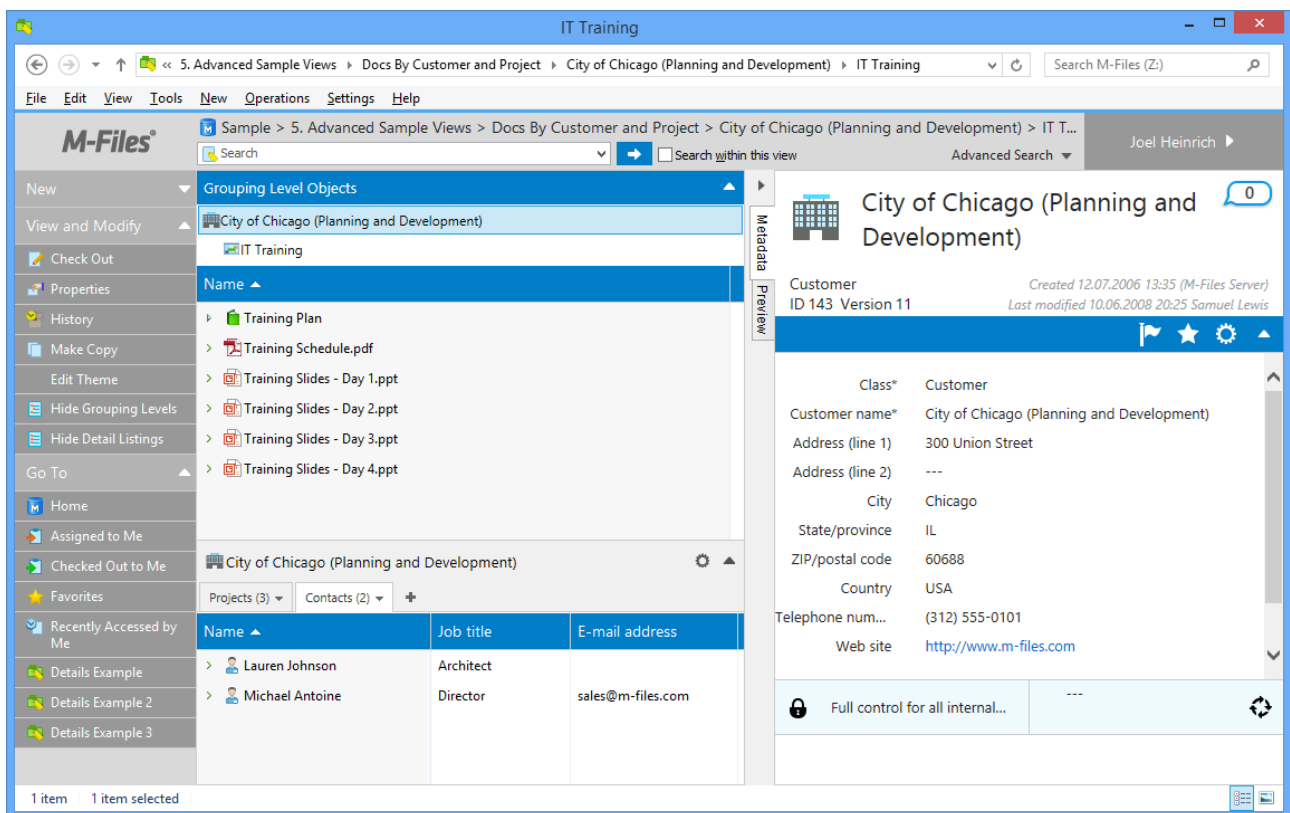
IT Training

« 5. Advanced Sample Views › Docs By Customer and Project › City of Chicago (Planning and Development) › IT Training

Search M-Files (Z:)

File Edit View Tools New Operations Settings Help

M-Files®

Sample > 5. Advanced Sample Views > Docs By Customer and Project > City of Chicago (Planning and Development) > IT T...

Search

Search within this view

Advanced Search

Joel Heinrich

New

View and Modify

Check Out

Properties

History

Make Copy

Edit Theme

Hide Grouping Levels

Hide Detail Listings

Go To

Home

Assigned to Me

Checked Out to Me

Favorites

Recently Accessed by Me

Details Example

Details Example 2

Details Example 3

Grouping Level Objects

City of Chicago (Planning and Development)

IT Training

Name

Training Plan

Training Schedule.pdf

Training Slides - Day 1.ppt

Training Slides - Day 2.ppt

Training Slides - Day 3.ppt

Training Slides - Day 4.ppt

City of Chicago (Planning and Development)

Projects (3)

Contacts (2)

| Name | Job title | E-mail address |
|---|---|---|
| Lauren Johnson | Architect | |
| Michael Antoine | Director | sales@m-files.com |

Metadata

Preview

City of Chicago (Planning and Development)

0

Customer
ID 143 Version 11

Created 12.07.2006 13:35 (M-Files Server)
Last modified 10.06.2008 20:25 Samuel Lewis

| | |
|---|---|
| Class* | Customer |
| Customer name* | City of Chicago (Planning and Development) |
| Address (line 1) | 300 Union Street |
| Address (line 2) | --- |
| City | Chicago |
| State/province | IL |
| ZIP/postal code | 60688 |
| Country | USA |
| Telephone num... | (312) 555-0101 |
| Web site | http://www.m-files.com |

Full control for all internal...

---

1 item 1 item selected